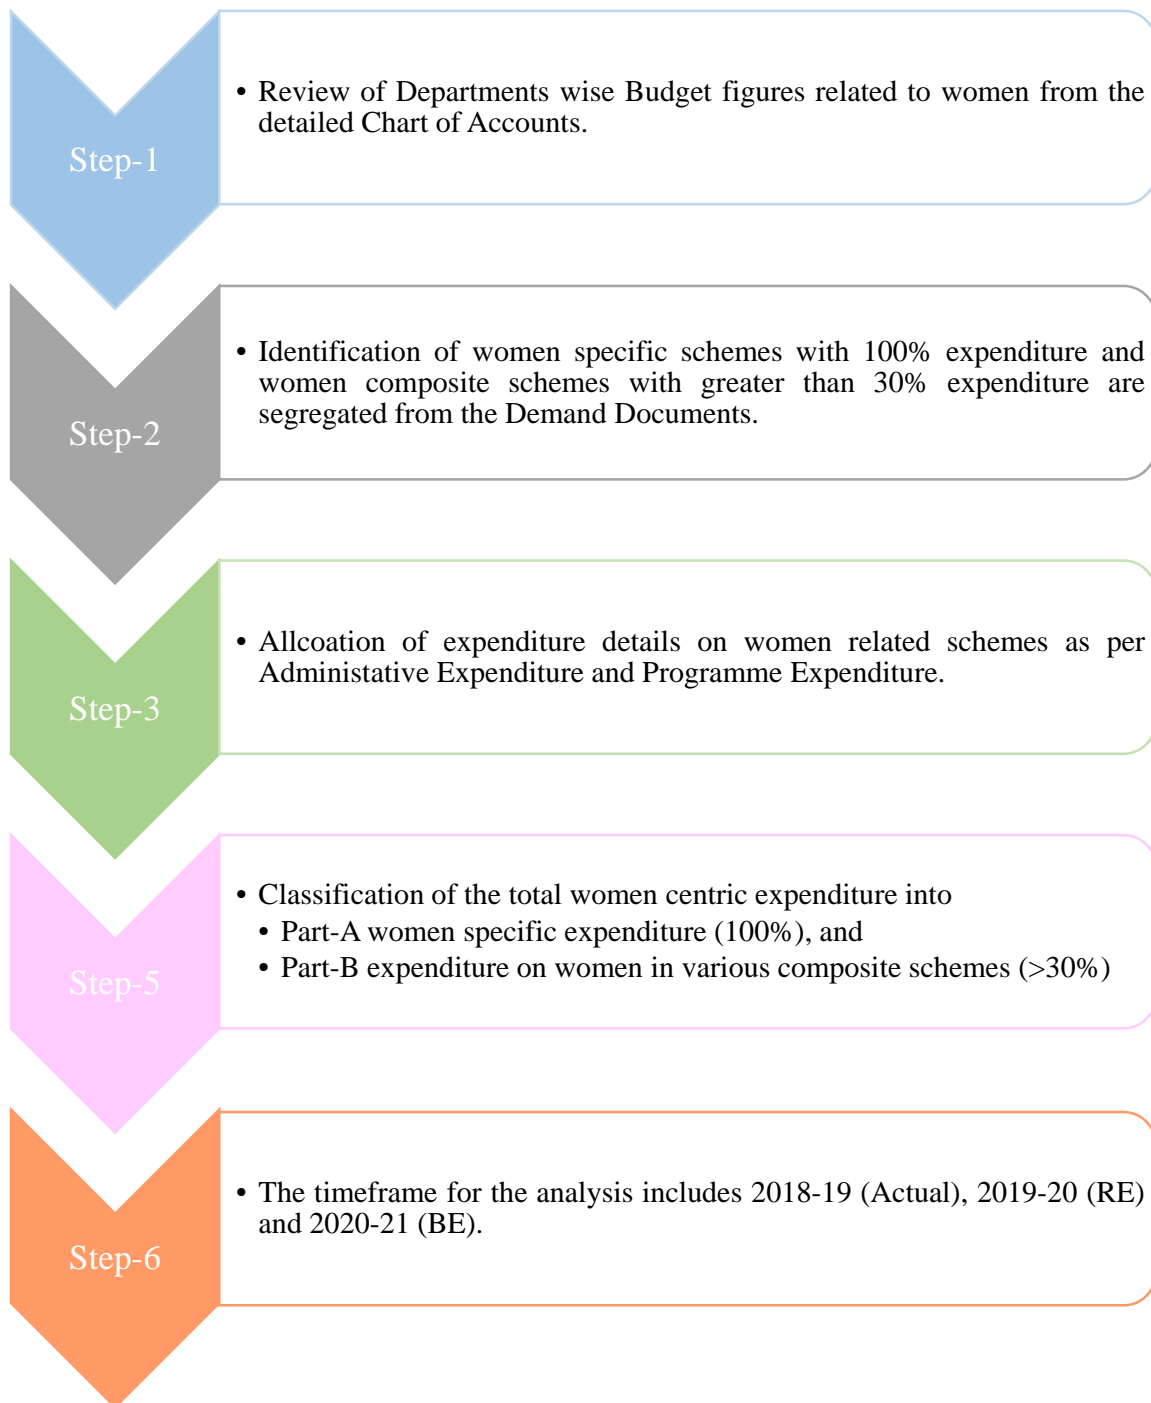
Step-1

• Review of Departments wise Budget figures related to women from the detailed Chart of Accounts.

Step-2

• Identification of women specific schemes with 100% expenditure and women composite schemes with greater than 30% expenditure are segregated from the Demand Documents.

Step-3

• Allcoation of expenditure details on women related schemes as per Administative Expenditure and Programme Expenditure.

Step-5

• Classification of the total women centric expenditure into
• Part-A women specific expenditure (100%), and
• Part-B expenditure on women in various composite schemes (>30%)

Step-6

• The timeframe for the analysis includes 2018-19 (Actual), 2019-20 (RE) and 2020-21 (BE).